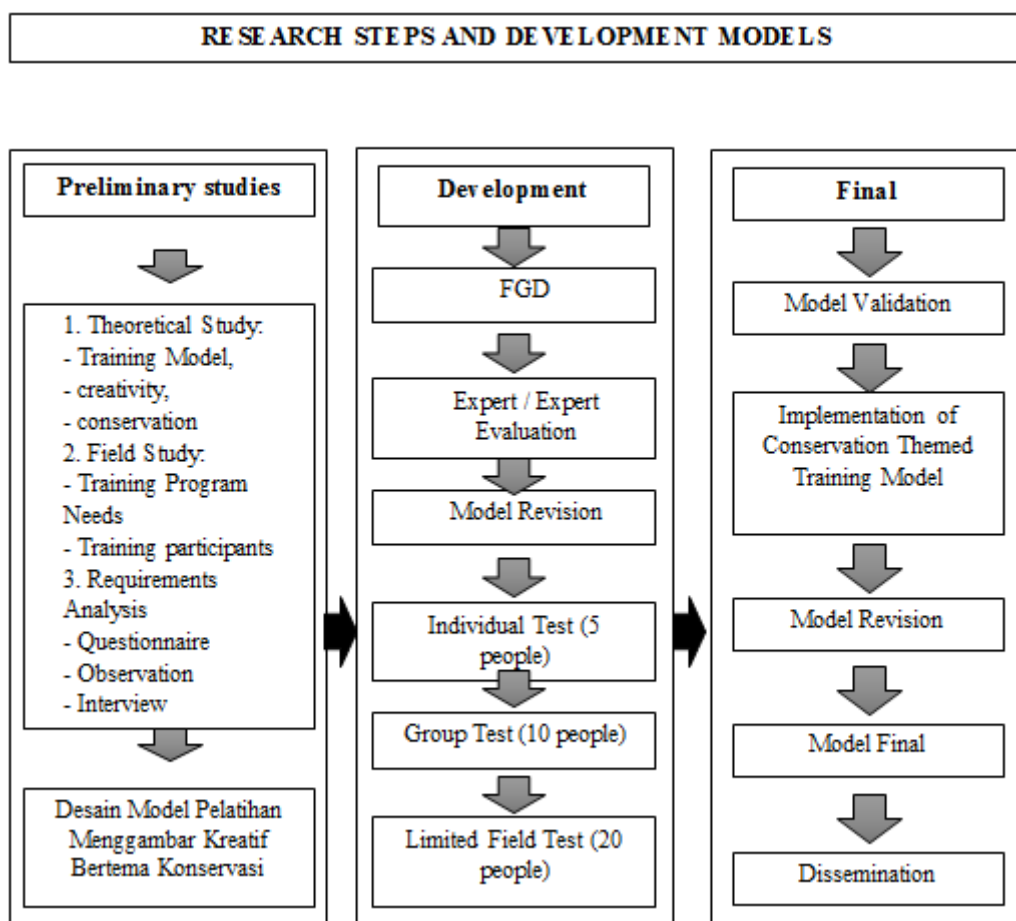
RESEARCH STEPS AND DEVELOPMENT MODELS

Preliminary studies

1. Theoretical Study:
- Training Model,
- creativity,
- conservation
2. Field Study:
- Training Program Needs
- Training participants
3. Requirements Analysis
- Questionnaire
- Observation
- Interview

Desain Model Pelatihan Menggambar Kreatif Bertema Konservasi

Development

FGD

Expert / Expert Evaluation

Model Revision

Individual Test (5 people)

Group Test (10 people)

Limited Field Test (20 people)

Final

Model Validation

Implementation of Conservation Themed Training Model

Model Revision

Model Final

Dissemination